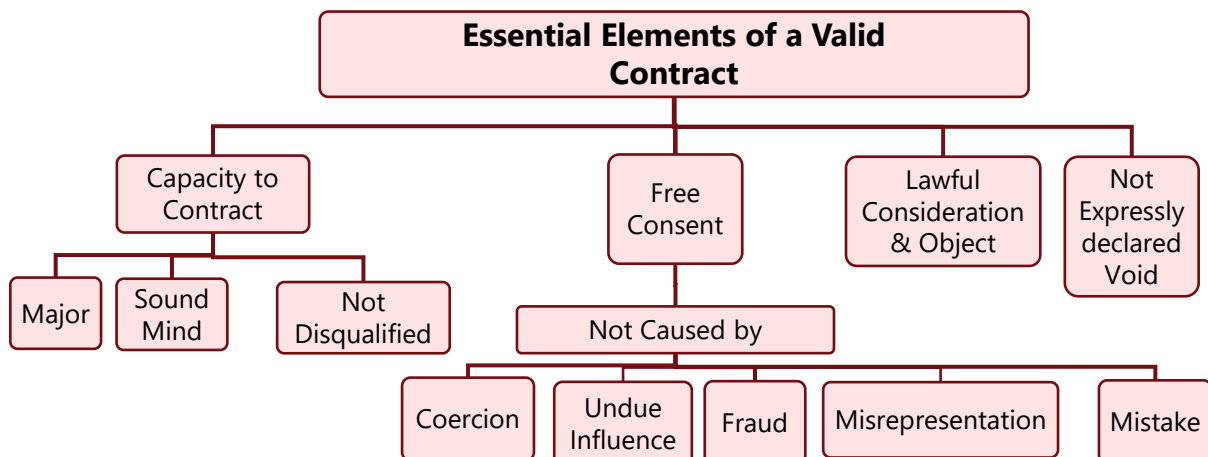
Essential Elements of a Valid Contract

Capacity to Contract

Free Consent

Lawful Consideration & Object

Not Expressly declared Void

Major

Sound Mind

Not Disqualified

Not Caused by

Coercion

Undue Influence

Fraud

Misrepresentation

Mistake